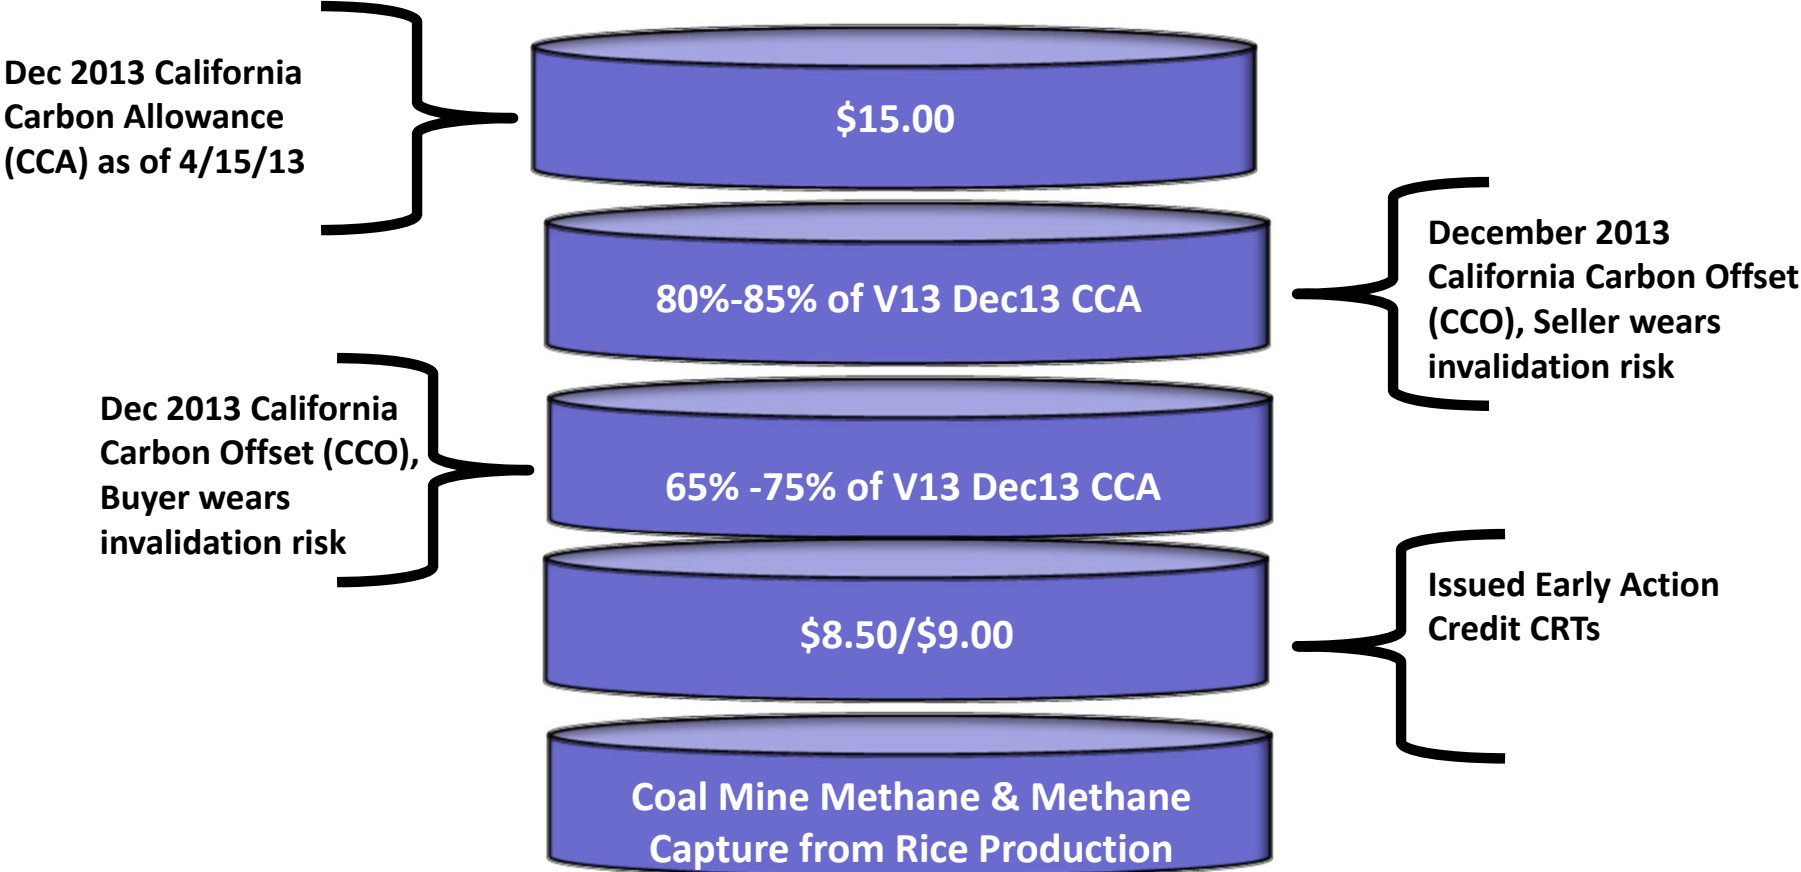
Dec 2013 California Carbon Allowance (CCA) as of 4/15/13

$15.00

80%-85% of V13 Dec13 CCA

December 2013 California Carbon Offset (CCO), Seller wears invalidation risk

Dec 2013 California Carbon Offset (CCO), Buyer wears invalidation risk

65% -75% of V13 Dec13 CCA

$8.50/$9.00

Issued Early Action Credit CRTs

Coal Mine Methane & Methane Capture from Rice Production